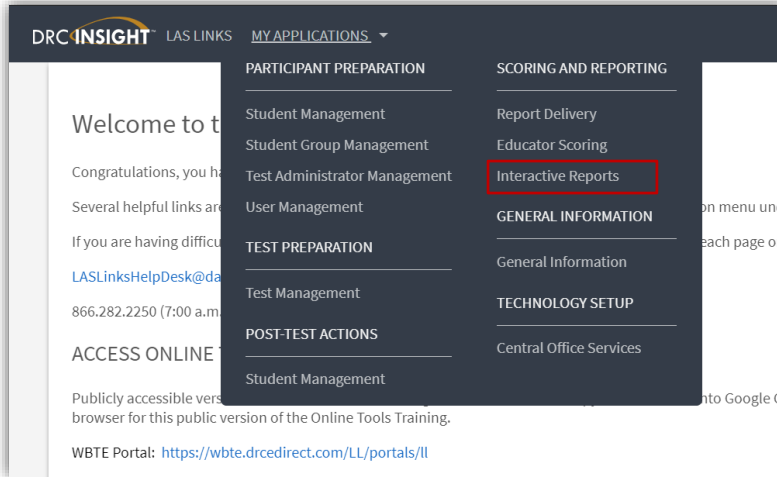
DRC INSIGHT LAS LINKS MY APPLICATIONS

PARTICIPANT PREPARATION

Student Management

Student Group Management

Test Administrator Management

User Management

TEST PREPARATION

Test Management

POST-TEST ACTIONS

Student Management

SCORING AND REPORTING

Report Delivery

Educator Scoring

Interactive Reports

GENERAL INFORMATION

General Information

TECHNOLOGY SETUP

Central Office Services

Welcome to t

Congratulations, you ha

Several helpful links are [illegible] on menu un

If you are having difficu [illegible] each page o

LASLinksHelpDesk@da

866.282.2250 (7:00 a.m.

ACCESS ONLINE T

Publicly accessible vers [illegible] nto Google C browser for this public version of the Online Tools Training.

WBTE Portal: https://wbte.drcedirect.com/LL/portals/ll